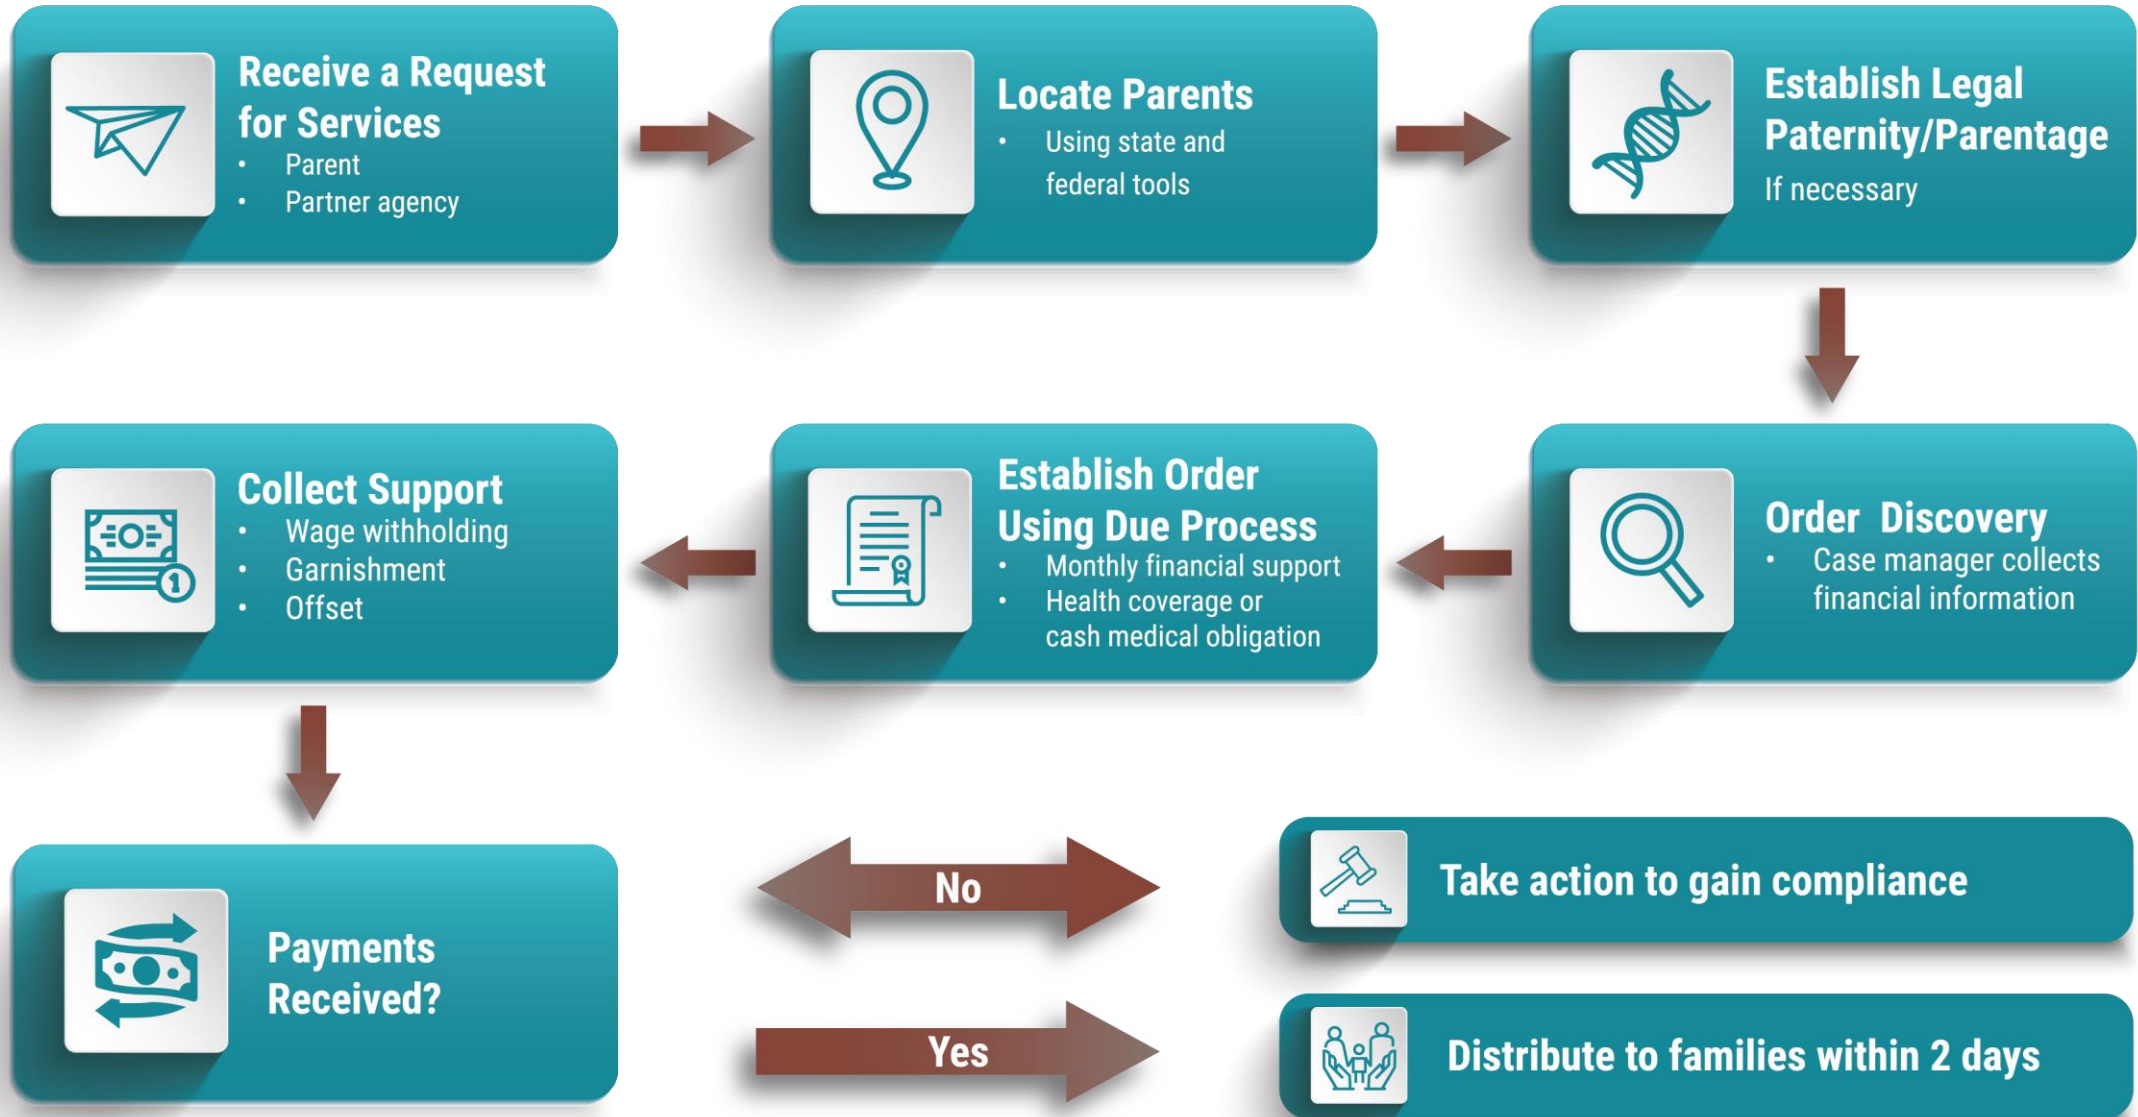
Receive a Request for Services
- Parent
- Partner agency

Locate Parents
- Using state and federal tools

Establish Legal Paternity/Parentage
If necessary

Order Discovery
- Case manager collects financial information

Establish Order Using Due Process
- Monthly financial support
- Health coverage or cash medical obligation

Collect Support
- Wage withholding
- Garnishment
- Offset

Payments Received?

No

Take action to gain compliance

Yes

Distribute to families within 2 days